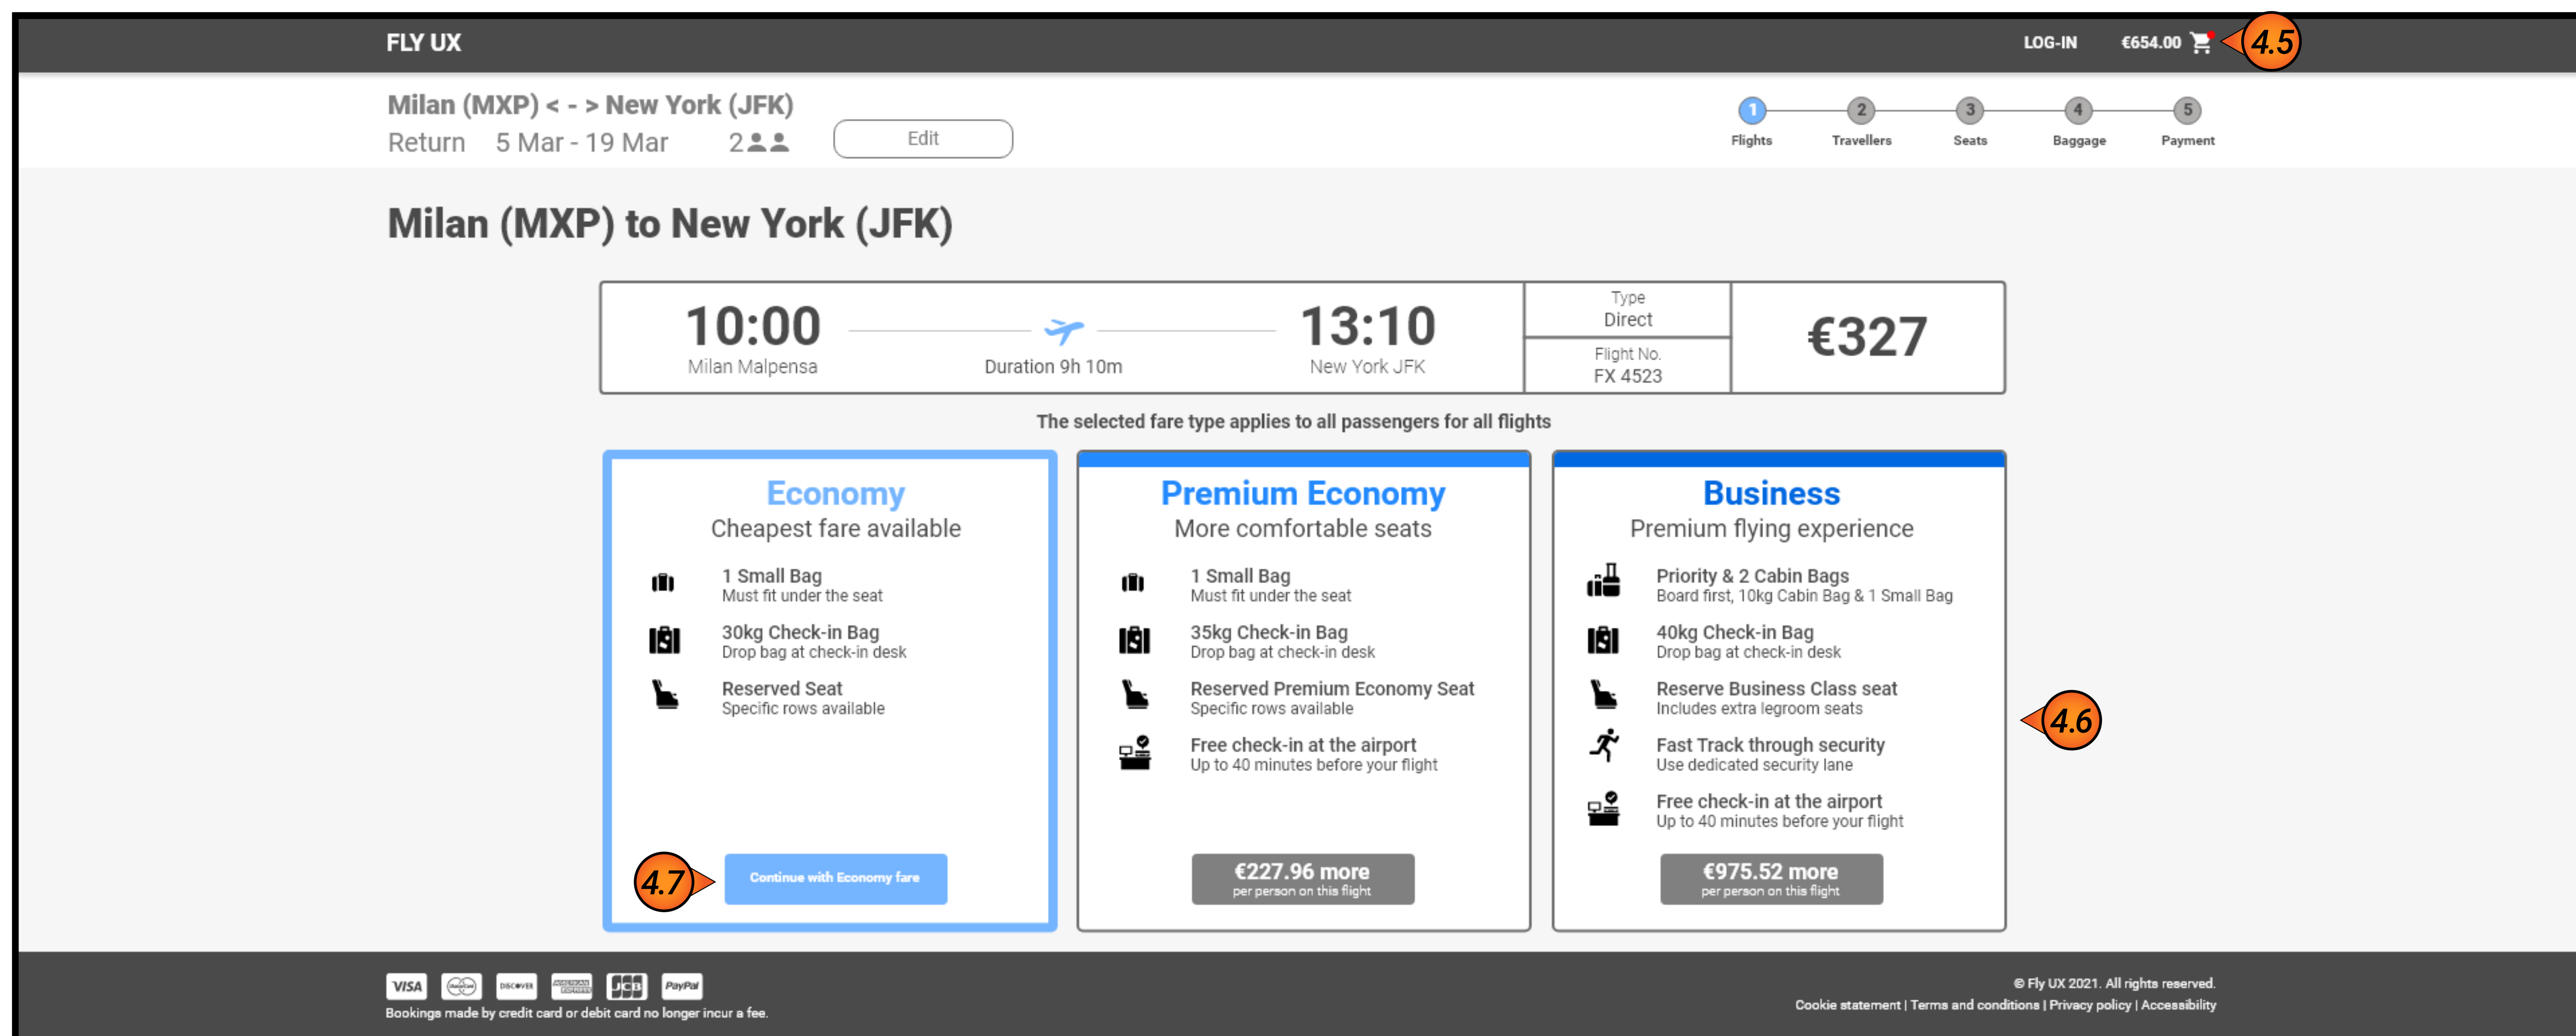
FLY UX

LOG-IN €654.00 4.5

Milan (MXP) < - > New York (JFK)
Return 5 Mar - 19 Mar 2

Edit

1 Flights 2 Travellers 3 Seats 4 Baggage 5 Payment

Milan (MXP) to New York (JFK)

10:00
Milan Malpensa

Duration 9h 10m

13:10
New York JFK

Type
Direct

Flight No.
FX 4523

€327

The selected fare type applies to all passengers for all flights

Economy
Cheapest fare available

1 Small Bag
Must fit under the seat

30kg Check-in Bag
Drop bag at check-in desk

Reserved Seat
Specific rows available

4.7 Continue with Economy fare

Premium Economy
More comfortable seats

1 Small Bag
Must fit under the seat

35kg Check-in Bag
Drop bag at check-in desk

Reserved Premium Economy Seat
Specific rows available

Free check-in at the airport
Up to 40 minutes before your flight

€227.96 more
per person on this flight

Business
Premium flying experience

Priority & 2 Cabin Bags
Board first, 10kg Cabin Bag & 1 Small Bag

40kg Check-in Bag
Drop bag at check-in desk

Reserve Business Class seat
Includes extra legroom seats

Fast Track through security
Use dedicated security lane

Free check-in at the airport
Up to 40 minutes before your flight

€975.52 more
per person on this flight

4.6

VISA DISCOVER JCB PayPal
Bookings made by credit card or debit card no longer incur a fee.

© Fly UX 2021. All rights reserved.
Cookie statement | Terms and conditions | Privacy policy | Accessibility